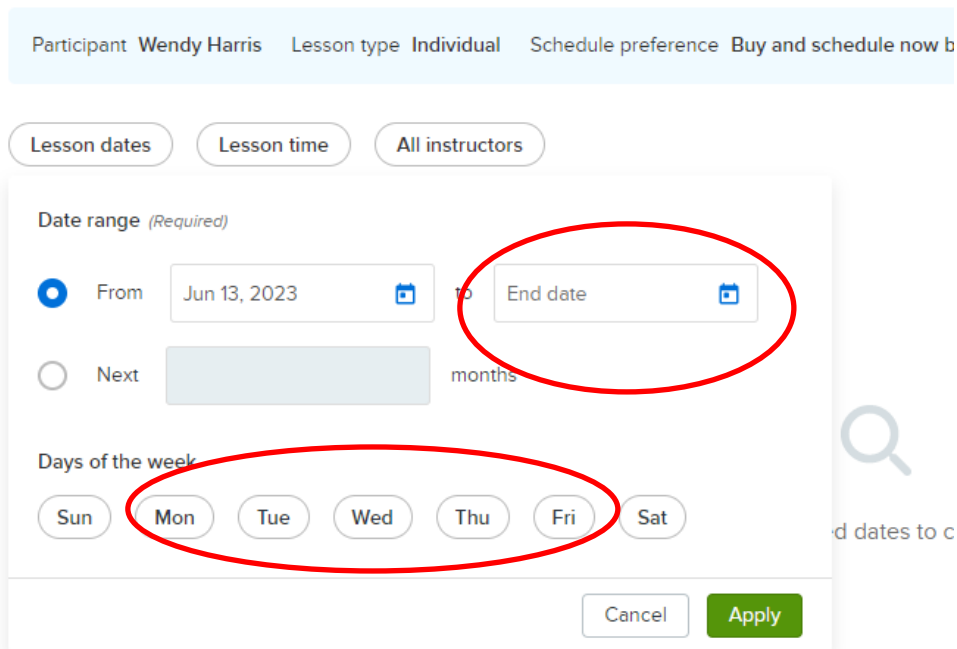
Participant Wendy Harris Lesson type Individual Schedule preference Buy and schedule now b

Lesson dates
Lesson time
All instructors

Date range (Required)

From Jun 13, 2023 to End date

Next months

Days of the week

Sun Mon Tue Wed Thu Fri Sat

d dates to c

Cancel
Apply